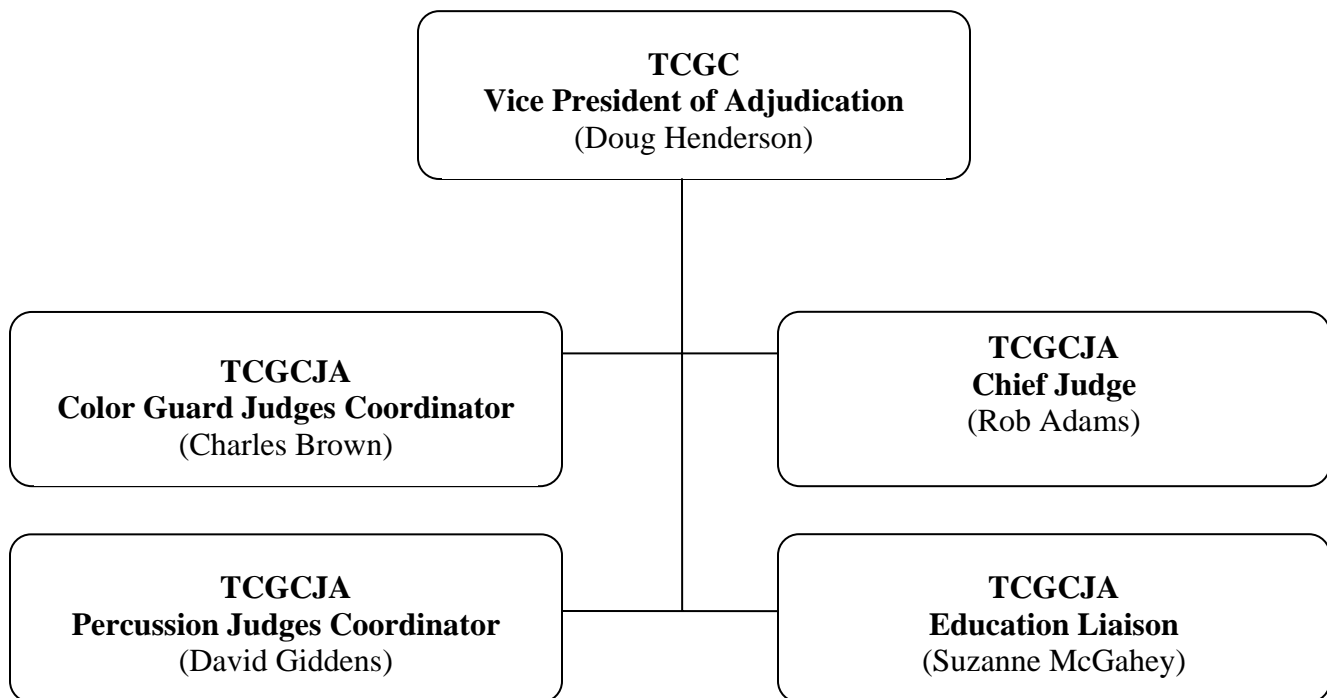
TCGC
Vice President of Adjudication
(Doug Henderson)

TCGCJA
Color Guard Judges Coordinator
(Charles Brown)

TCGCJA
Chief Judge
(Rob Adams)

TCGCJA
Percussion Judges Coordinator
(David Giddens)

TCGCJA
Education Liaison
(Suzanne McGahey)